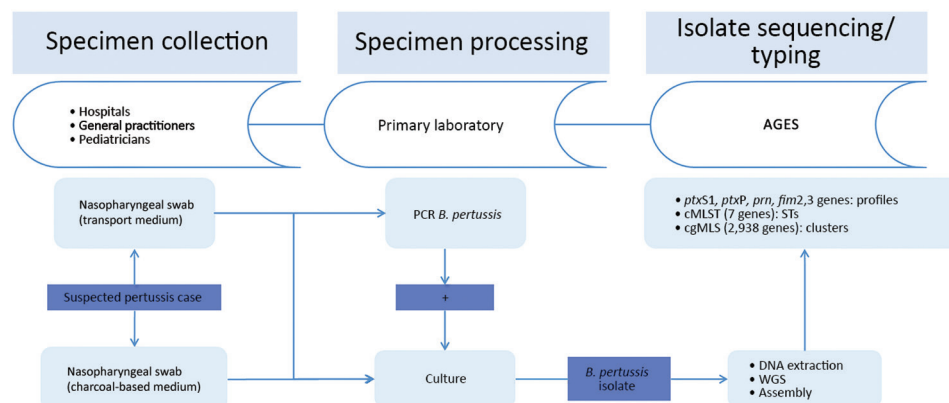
Specimen collection

Specimen processing

Isolate sequencing/ typing

• Hospitals
• General practitioners
• Pediatricians

Primary laboratory

AGES

Nasopharyngeal swab (transport medium)

PCR *B. pertussis*

• *ptx*S1, *ptx*P, *prn*, *fim*2,3 genes: profiles
• cMLST (7 genes): STs
• cgMLS (2,938 genes): clusters

Suspected pertussis case

+

Nasopharyngeal swab (charcoal-based medium)

Culture

*B. pertussis* isolate

• DNA extraction
• WGS
• Assembly